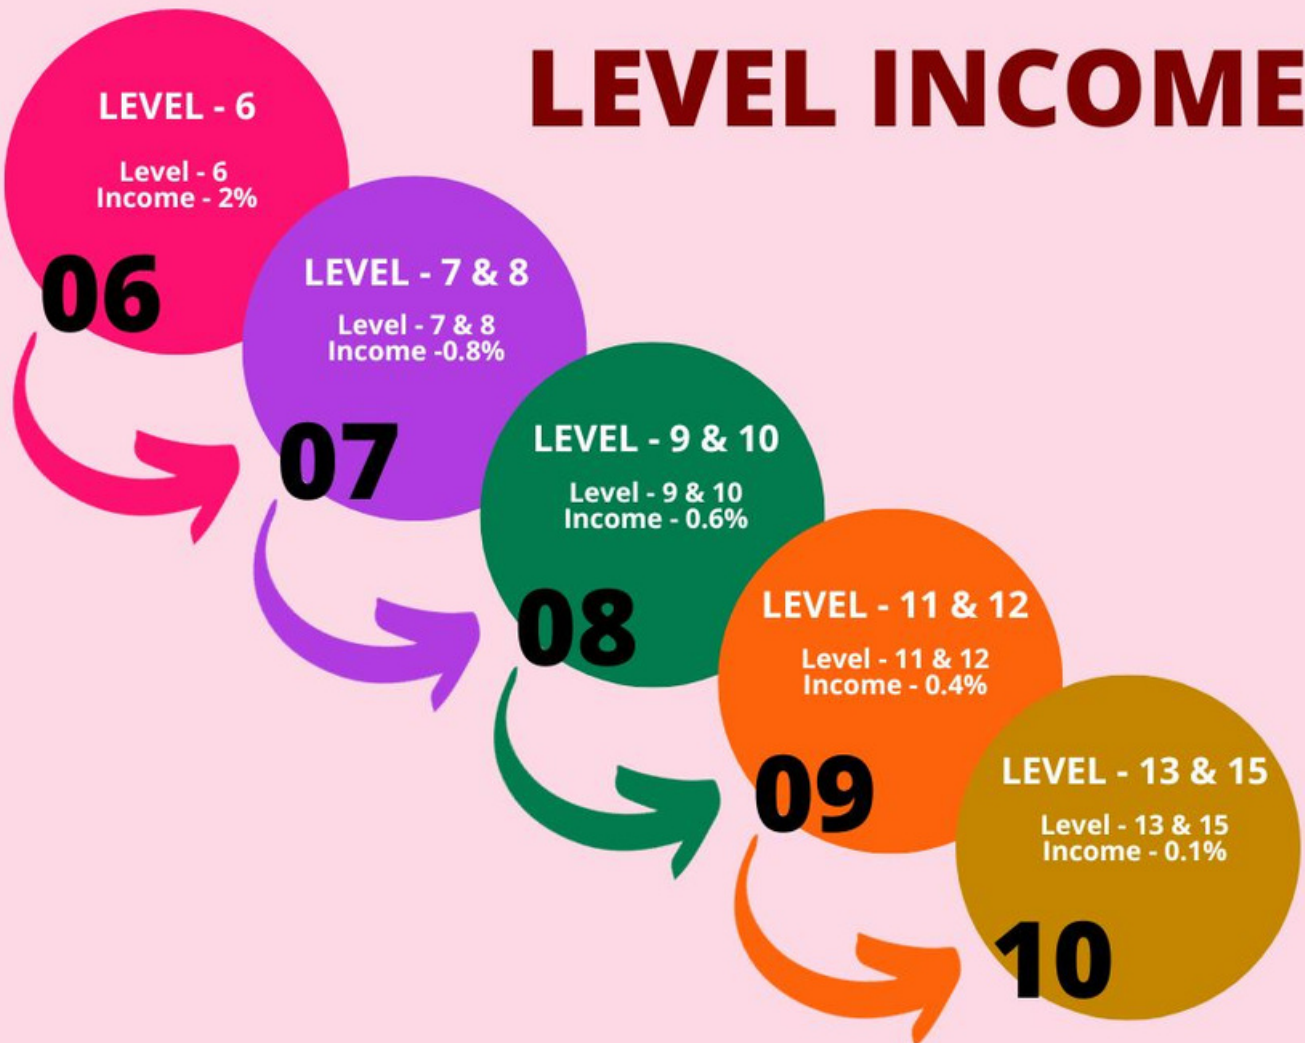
LEVEL INCOME

LEVEL - 6

Level - 6
Income - 2%

06

LEVEL - 7 & 8

Level - 7 & 8
Income -0.8%

07

LEVEL - 9 & 10

Level - 9 & 10
Income - 0.6%

08

LEVEL - 11 & 12

Level - 11 & 12
Income - 0.4%

09

LEVEL - 13 & 15

Level - 13 & 15
Income - 0.1%

10